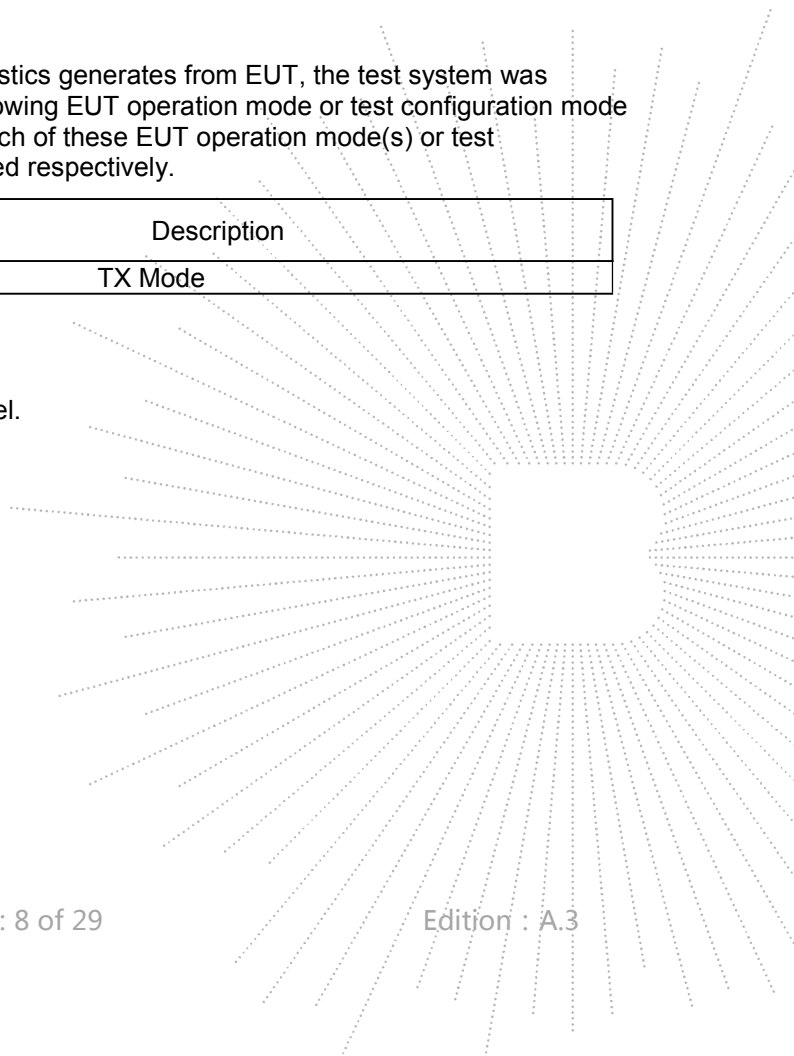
stics generates from EUT, the test system was owing EUT operation mode or test configuration mode ch of these EUT operation mode(s) or test ed respectively.

| Description |
|---|
| TX Mode |

el.

: 8 of 29

Edition : A.3